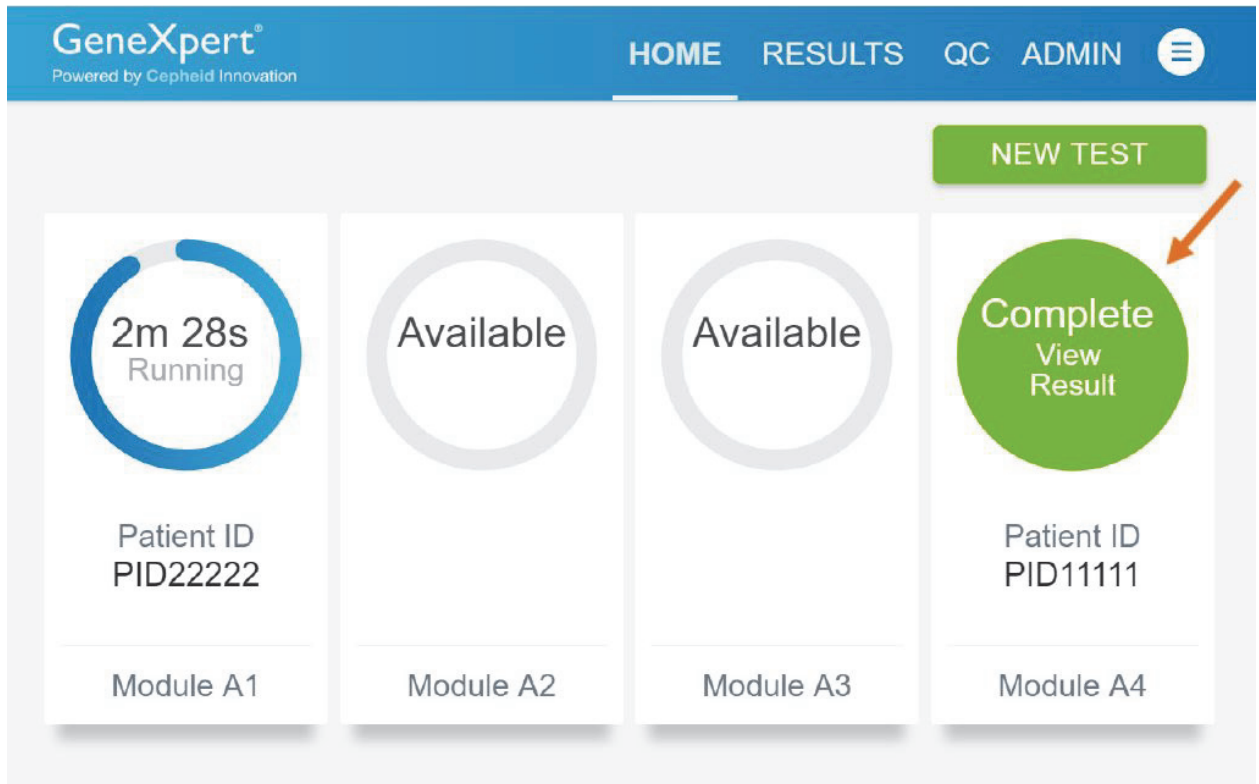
GeneXpert®
Powered by Cepheid Innovation

HOME RESULTS QC ADMIN

NEW TEST

2m 28s
Running

Patient ID
PID22222

Module A1

Available

Module A2

Available

Module A3

Complete
View
Result

Patient ID
PID11111

Module A4